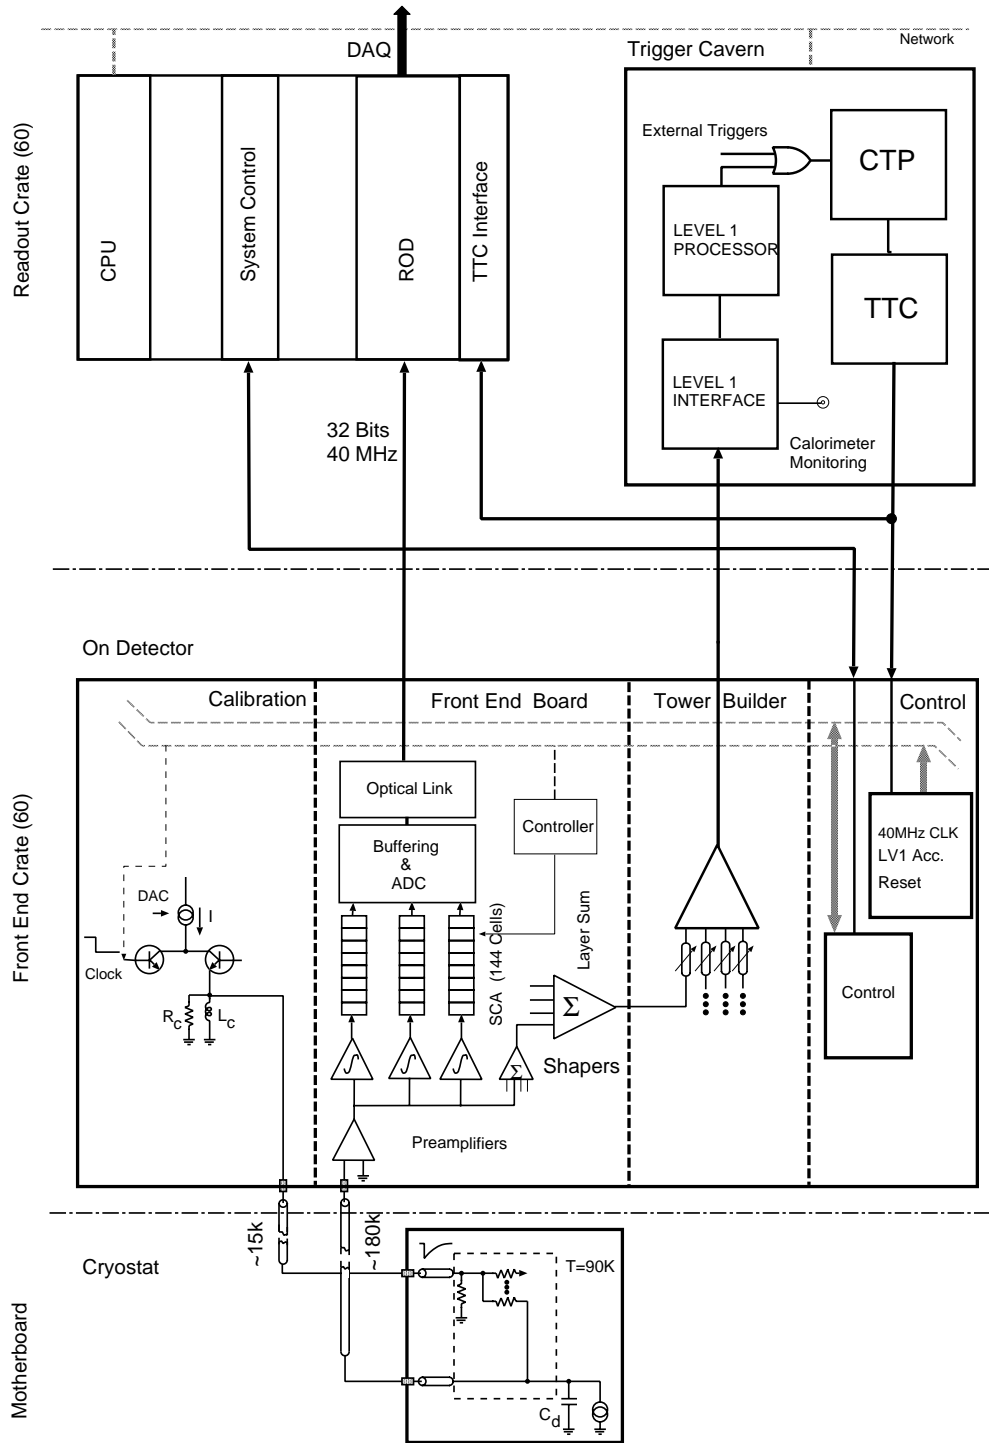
DAQ
Network
Trigger Cavern
Readout Crate (60)
CPU
System Control
ROD
TTC Interface
External Triggers
CTP
LEVEL 1 PROCESSOR
TTC
LEVEL 1 INTERFACE
Calorimeter Monitoring
32 Bits
40 MHz
On Detector
Calibration
Front End Board
Tower Builder
Control
Front End Crate (60)
Optical Link
Controller
Buffering & ADC
40MHz CLK
LV1 Acc.
Reset
DAC
I
Clock
$R_c$
$L_c$
SCA (144 Cells)
Layer Sum
$\Sigma$
Shapers
Control
Preamplifiers
~15k
~180k
Cryostat
T=90K
Motherboard
$C_d$